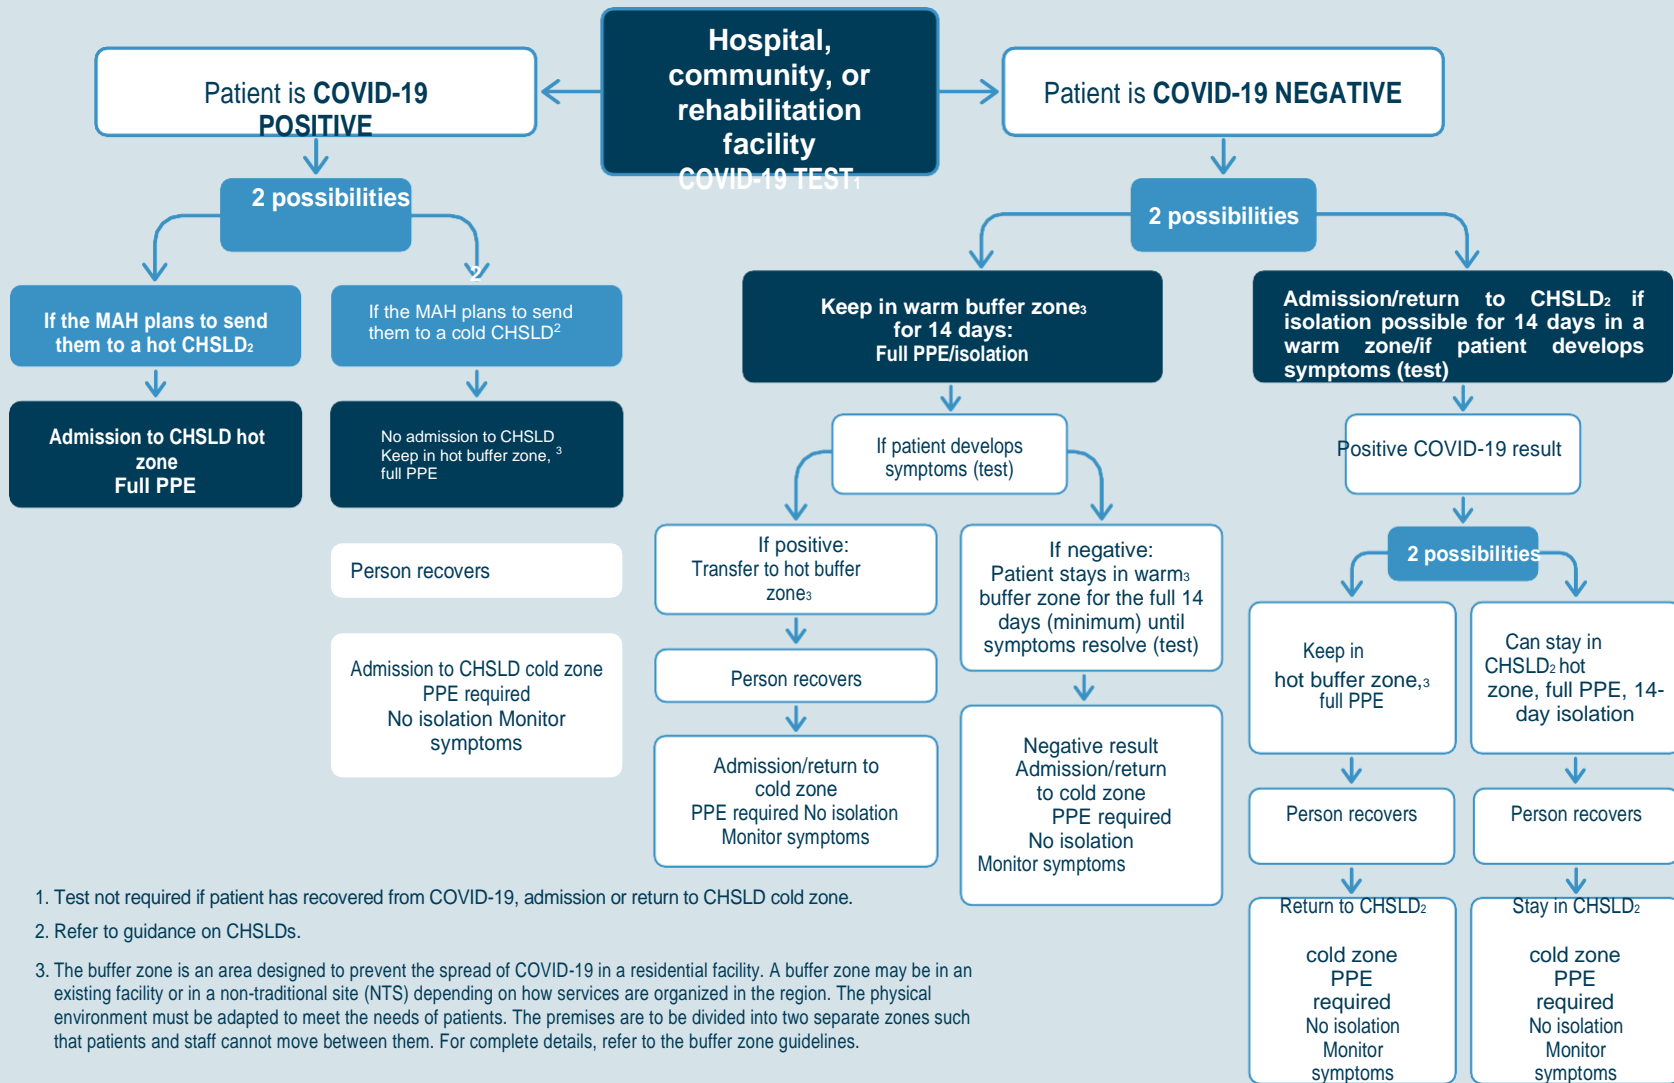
Hospital, community, or rehabilitation facility COVID-19 TEST1

Patient is COVID-19 POSITIVE

Patient is COVID-19 NEGATIVE

2 possibilities

2 possibilities

If the MAH plans to send them to a hot CHSLD2

If the MAH plans to send them to a cold CHSLD$^2$

Admission to CHSLD hot zone Full PPE

No admission to CHSLD Keep in hot buffer zone, $^3$ full PPE

Person recovers

Admission to CHSLD cold zone PPE required No isolation Monitor symptoms

Keep in warm buffer zone3 for 14 days: Full PPE/isolation

If patient develops symptoms (test)

If positive: Transfer to hot buffer zone3

Person recovers

Admission/return to cold zone PPE required No isolation Monitor symptoms

If negative: Patient stays in warm3 buffer zone for the full 14 days (minimum) until symptoms resolve (test)

Negative result Admission/return to cold zone PPE required No isolation Monitor symptoms

Admission/return to CHSLD2 if isolation possible for 14 days in a warm zone/if patient develops symptoms (test)

Positive COVID-19 result

2 possibilities

Keep in hot buffer zone,3 full PPE

Can stay in CHSLD2 hot zone, full PPE, 14-day isolation

Person recovers

Person recovers

Return to CHSLD2 cold zone PPE required No isolation Monitor symptoms

Stay in CHSLD2 cold zone PPE required No isolation Monitor symptoms

1. Test not required if patient has recovered from COVID-19, admission or return to CHSLD cold zone.

2. Refer to guidance on CHSLDs.

3. The buffer zone is an area designed to prevent the spread of COVID-19 in a residential facility. A buffer zone may be in an existing facility or in a non-traditional site (NTS) depending on how services are organized in the region. The physical environment must be adapted to meet the needs of patients. The premises are to be divided into two separate zones such that patients and staff cannot move between them. For complete details, refer to the buffer zone guidelines.